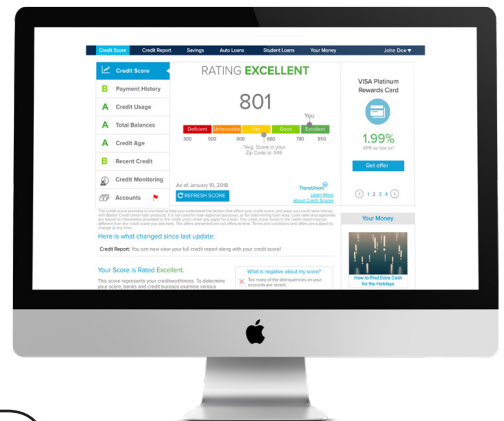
Credit Score Credit Report Savings Auto Loans Student Loans Your Money John Doe▼

Credit Score

B Payment History

A Credit Usage

A Total Balances

A Credit Age

B Recent Credit

Credit Monitoring

Accounts

RATING EXCELLENT

801

You

Deficient Unfavorable Fair Good Excellent

300 500 600 660 780 850

*Avg. Score in your Zip Code is: 646

As of January 10, 2018

REFRESH SCORE

TransUnion

Learn More about Credit Scores

VISA Platinum Rewards Card

1.99%

APR as low as*

Get offer

1 2 3 4

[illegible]

Here is what changed since last update:

Credit Report: You can now view your full credit report along with your credit score!

Your Money

How to Find Extra Cash for the Holidays

Your Score is Rated Excellent.

This score represents your creditworthiness. To determine your score, banks and credit bureaus examine various

What is negative about my score?

Too many of the delinquencies on your accounts are recent.